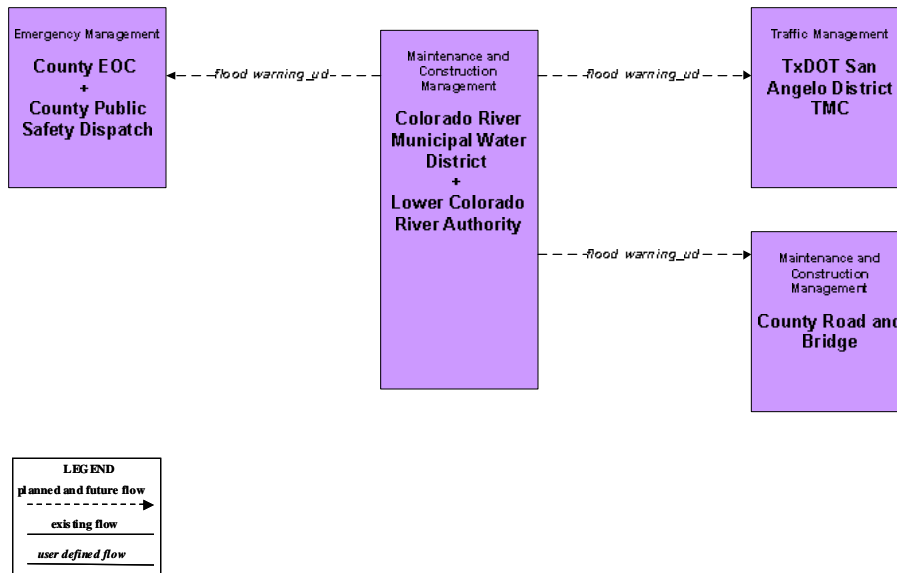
Emergency Management

County EOC
+
County Public Safety Dispatch

flood warning_ud

Maintenance and Construction Management

Colorado River Municipal Water District
+
Lower Colorado River Authority

flood warning_ud

Traffic Management

TxDOT San Angelo District TMC

flood warning_ud

Maintenance and Construction Management

County Road and Bridge

LEGEND
planned and future flow
existing flow
user defined flow